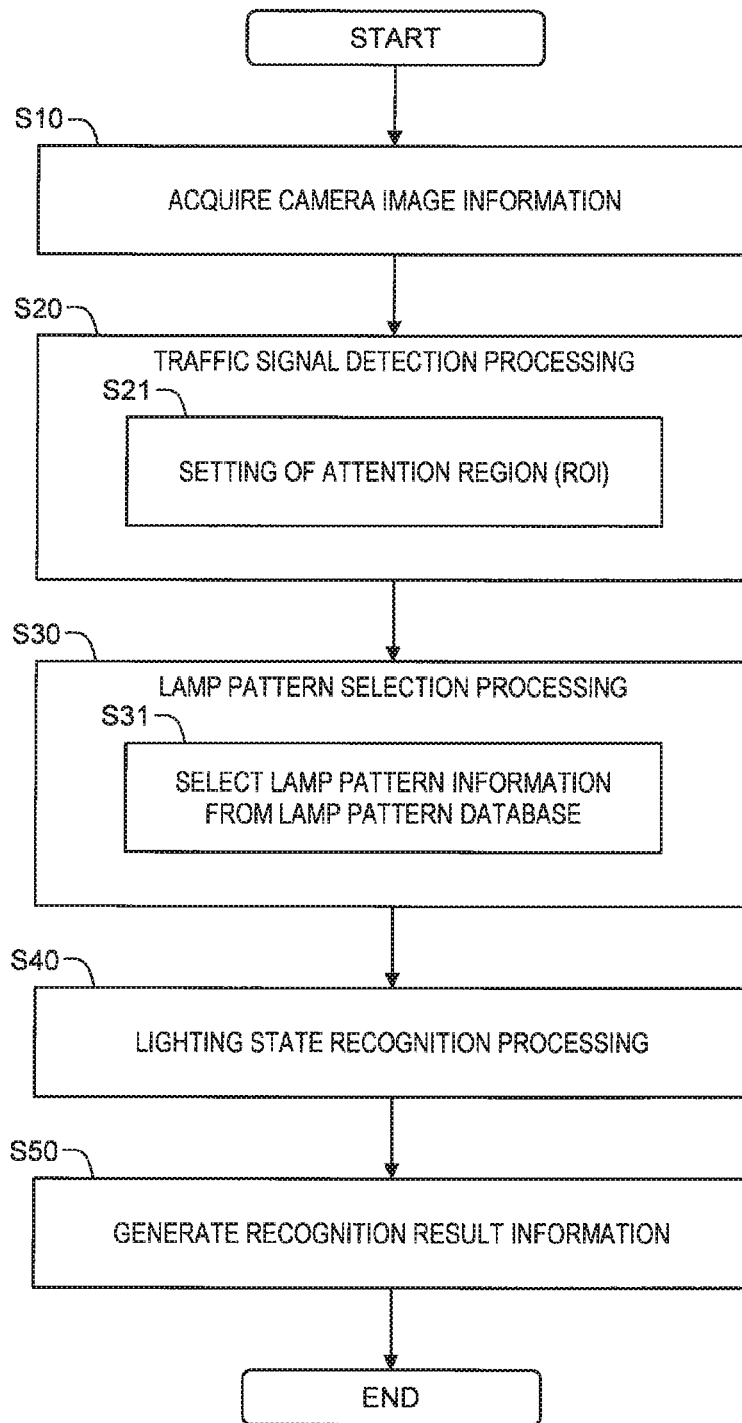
START

S10

ACQUIRE CAMERA IMAGE INFORMATION

S20

TRAFFIC SIGNAL DETECTION PROCESSING

S21

SETTING OF ATTENTION REGION (ROI)

S30

LAMP PATTERN SELECTION PROCESSING

S31

SELECT LAMP PATTERN INFORMATION FROM LAMP PATTERN DATABASE

S40

LIGHTING STATE RECOGNITION PROCESSING

S50

GENERATE RECOGNITION RESULT INFORMATION

END